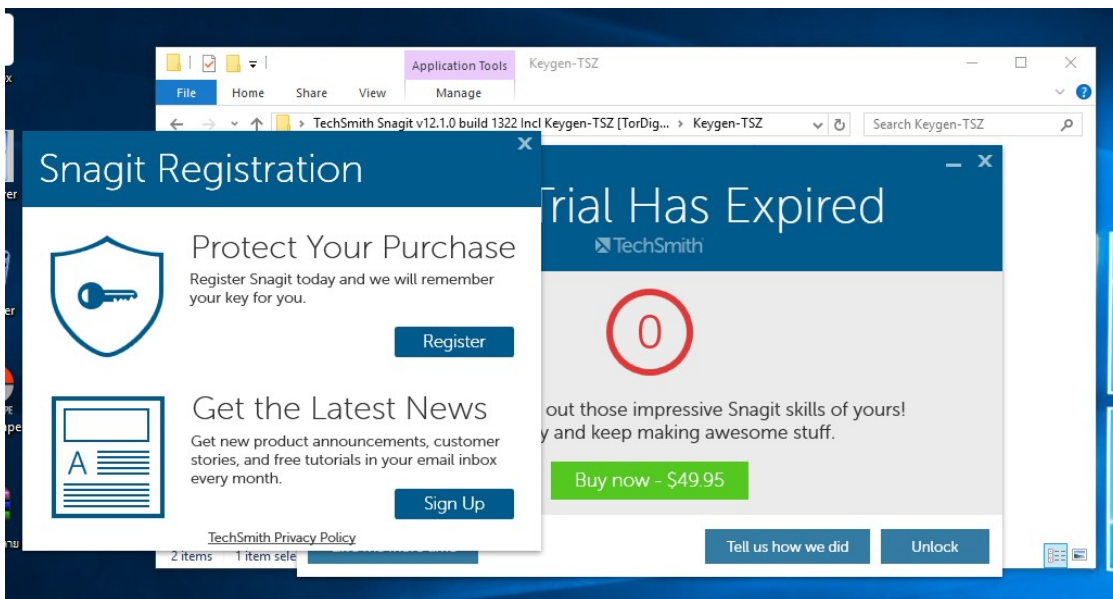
Application Tools
Keygen-TSZ
File
Home
Share
View
Manage
TechSmith Snagit v12.1.0 build 1322 Incl Keygen-TSZ [TorDig... > Keygen-TSZ
Search Keygen-TSZ

Snagit Registration

Protect Your Purchase
Register Snagit today and we will remember your key for you.
Register

Get the Latest News
Get new product announcements, customer stories, and free tutorials in your email inbox every month.
Sign Up

TechSmith Privacy Policy

rial Has Expired
TechSmith
0
out those impressive Snagit skills of yours!
y and keep making awesome stuff.
Buy now - $49.95
Tell us how we did
Unlock

2 items
1 item sele